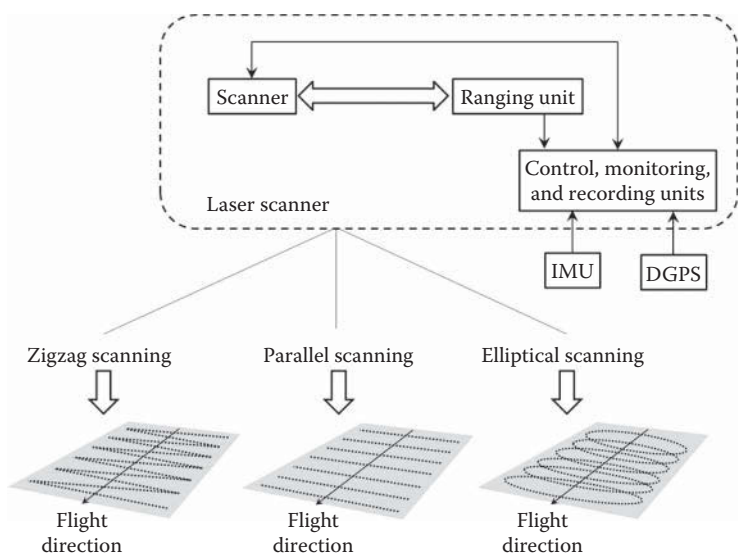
Scanner

Ranging unit

Control, monitoring, and recording units

Laser scanner

IMU

DGPS

Zigzag scanning

Parallel scanning

Elliptical scanning

Flight direction

Flight direction

Flight direction